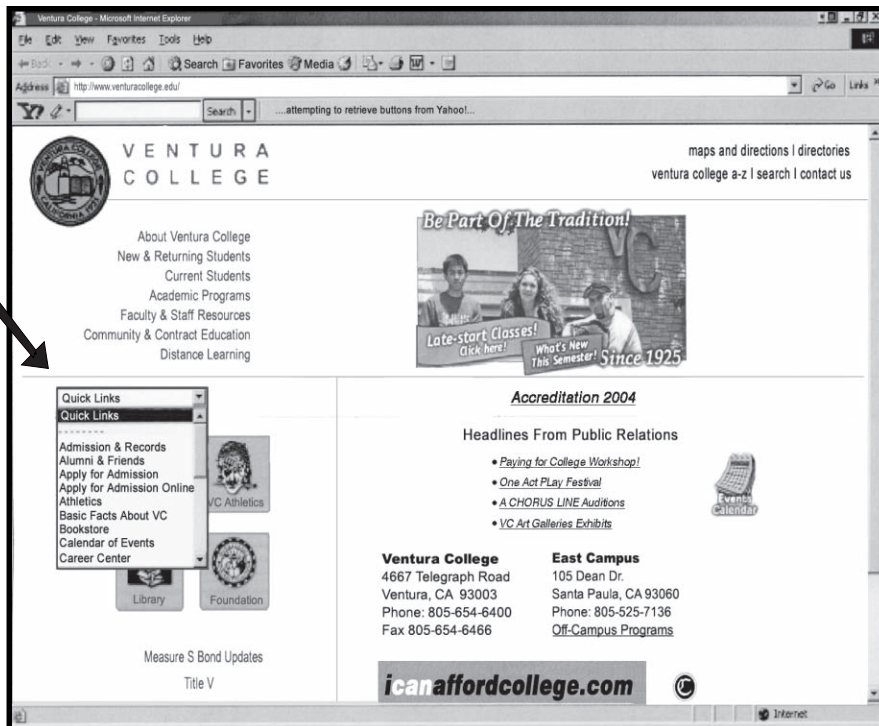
Ventura College - Microsoft Internet Explorer

File Edit View Favorites Tools Help

Back Search Favorites Media

Address http://www.venturacollege.edu/

Go Links

Search ....attempting to retrieve buttons from Yahoo!...

VENTURA COLLEGE

maps and directions | directories
ventura college a-z | search | contact us

About Ventura College
New & Returning Students
Current Students
Academic Programs
Faculty & Staff Resources
Community & Contract Education
Distance Learning

Be Part Of The Tradition!

Late-start Classes! Click here!

What's New This Semester!

Since 1925

Quick Links
Quick Links
Admission & Records
Alumni & Friends
Apply for Admission
Apply for Admission Online
Athletics
Basic Facts About VC
Bookstore
Calendar of Events
Career Center

VC Athletics

Library

Foundation

Measure S Bond Updates

Title V

Accreditation 2004

Headlines From Public Relations

• Paying for College Workshop!
• One Act PLay Festival
• A CHORUS LINE Auditions
• VC Art Galleries Exhibits

Events Calendar

Ventura College
4667 Telegraph Road
Ventura, CA 93003
Phone: 805-654-6400
Fax 805-654-6466

East Campus
105 Dean Dr.
Santa Paula, CA 93060
Phone: 805-525-7136
Off-Campus Programs

icanaffordcollege.com

Internet